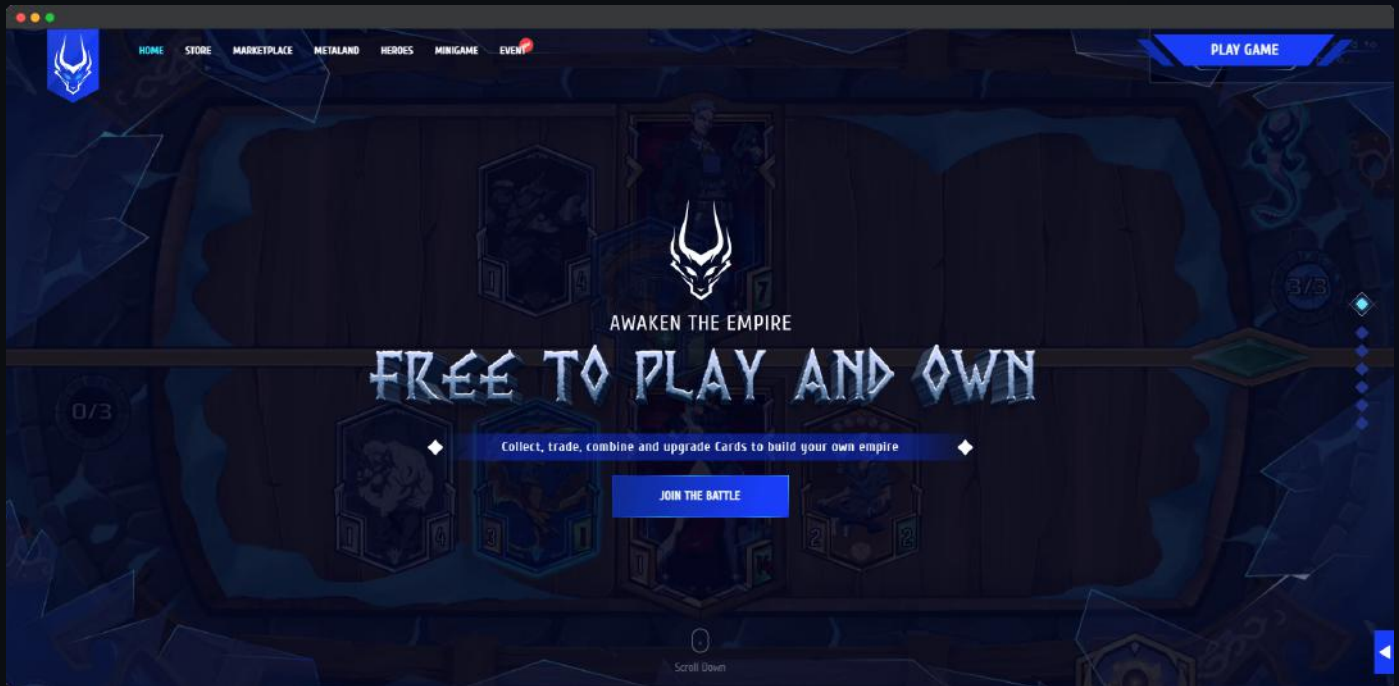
HOME STORE MARKETPLACE METALAND HEROES MINIGAME EVENT

PLAY GAME

AWAKEN THE EMPIRE

FREE TO PLAY AND OWN

Collect, trade, combine and upgrade Cards to build your own empire

JOIN THE BATTLE

0/3

3/3

Scroll Down